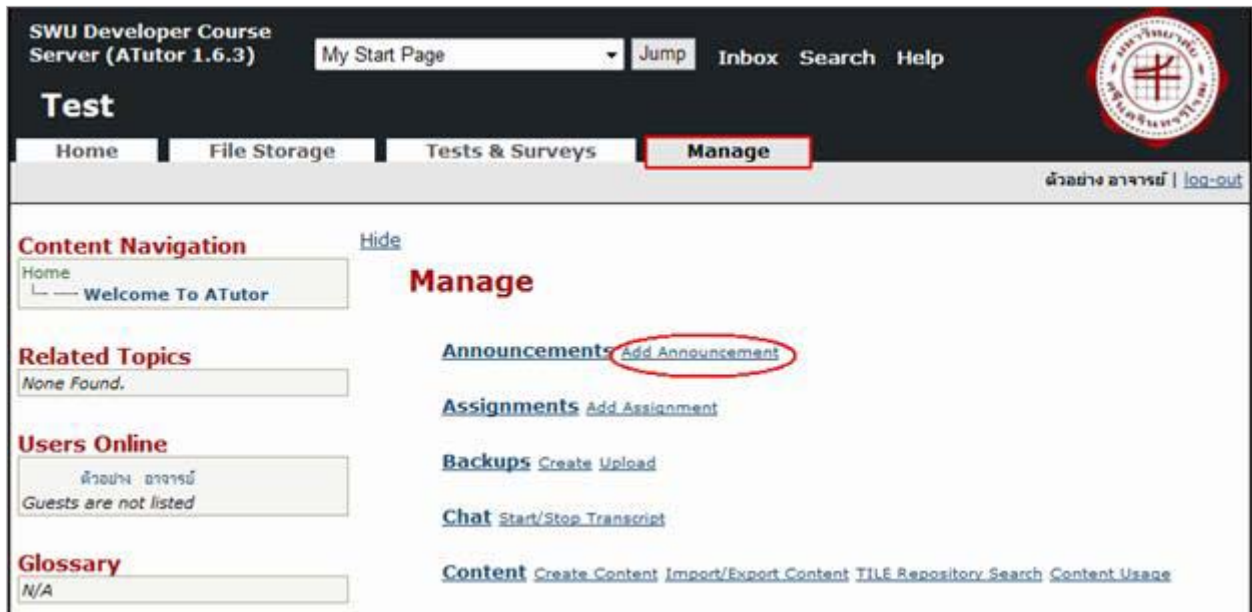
SWU Developer Course Server (ATutor 1.6.3)

My Start Page

Jump

Inbox Search Help

Test

Home | File Storage | Tests & Surveys | Manage

ตัวอย่าง อาจารย์ | log-out

Content Navigation

Home
Welcome To ATutor

Related Topics

None Found.

Users Online

ตัวอย่าง อาจารย์
Guests are not listed

Glossary

N/A

Hide

Manage

Announcements Add Announcement

Assignments Add Assignment

Backups Create Upload

Chat Start/Stop Transcript

Content Create Content Import/Export Content TILE Repository Search Content Usage